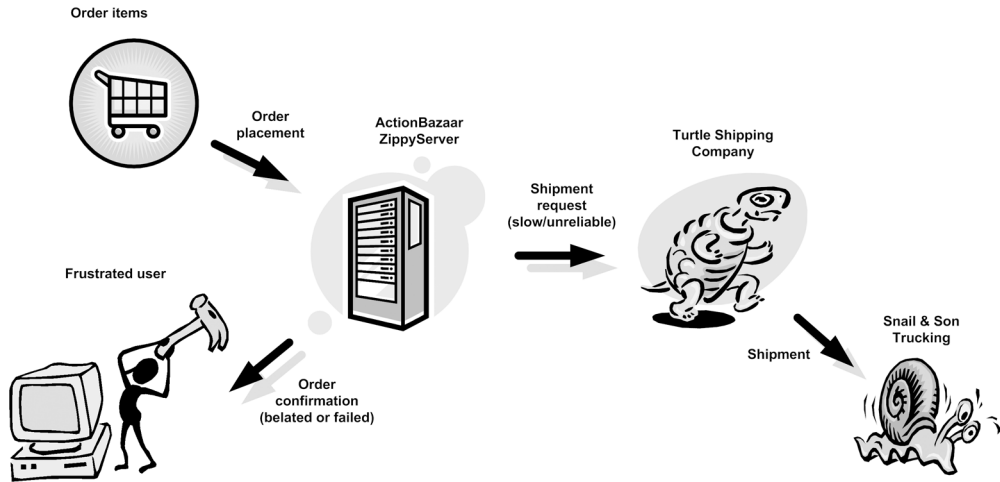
Order items

Order placement

ActionBazaar ZippyServer

Turtle Shipping Company

Shipment request (slow/unreliable)

Frustrated user

Order confirmation (belated or failed)

Shipment

Snail & Son Trucking